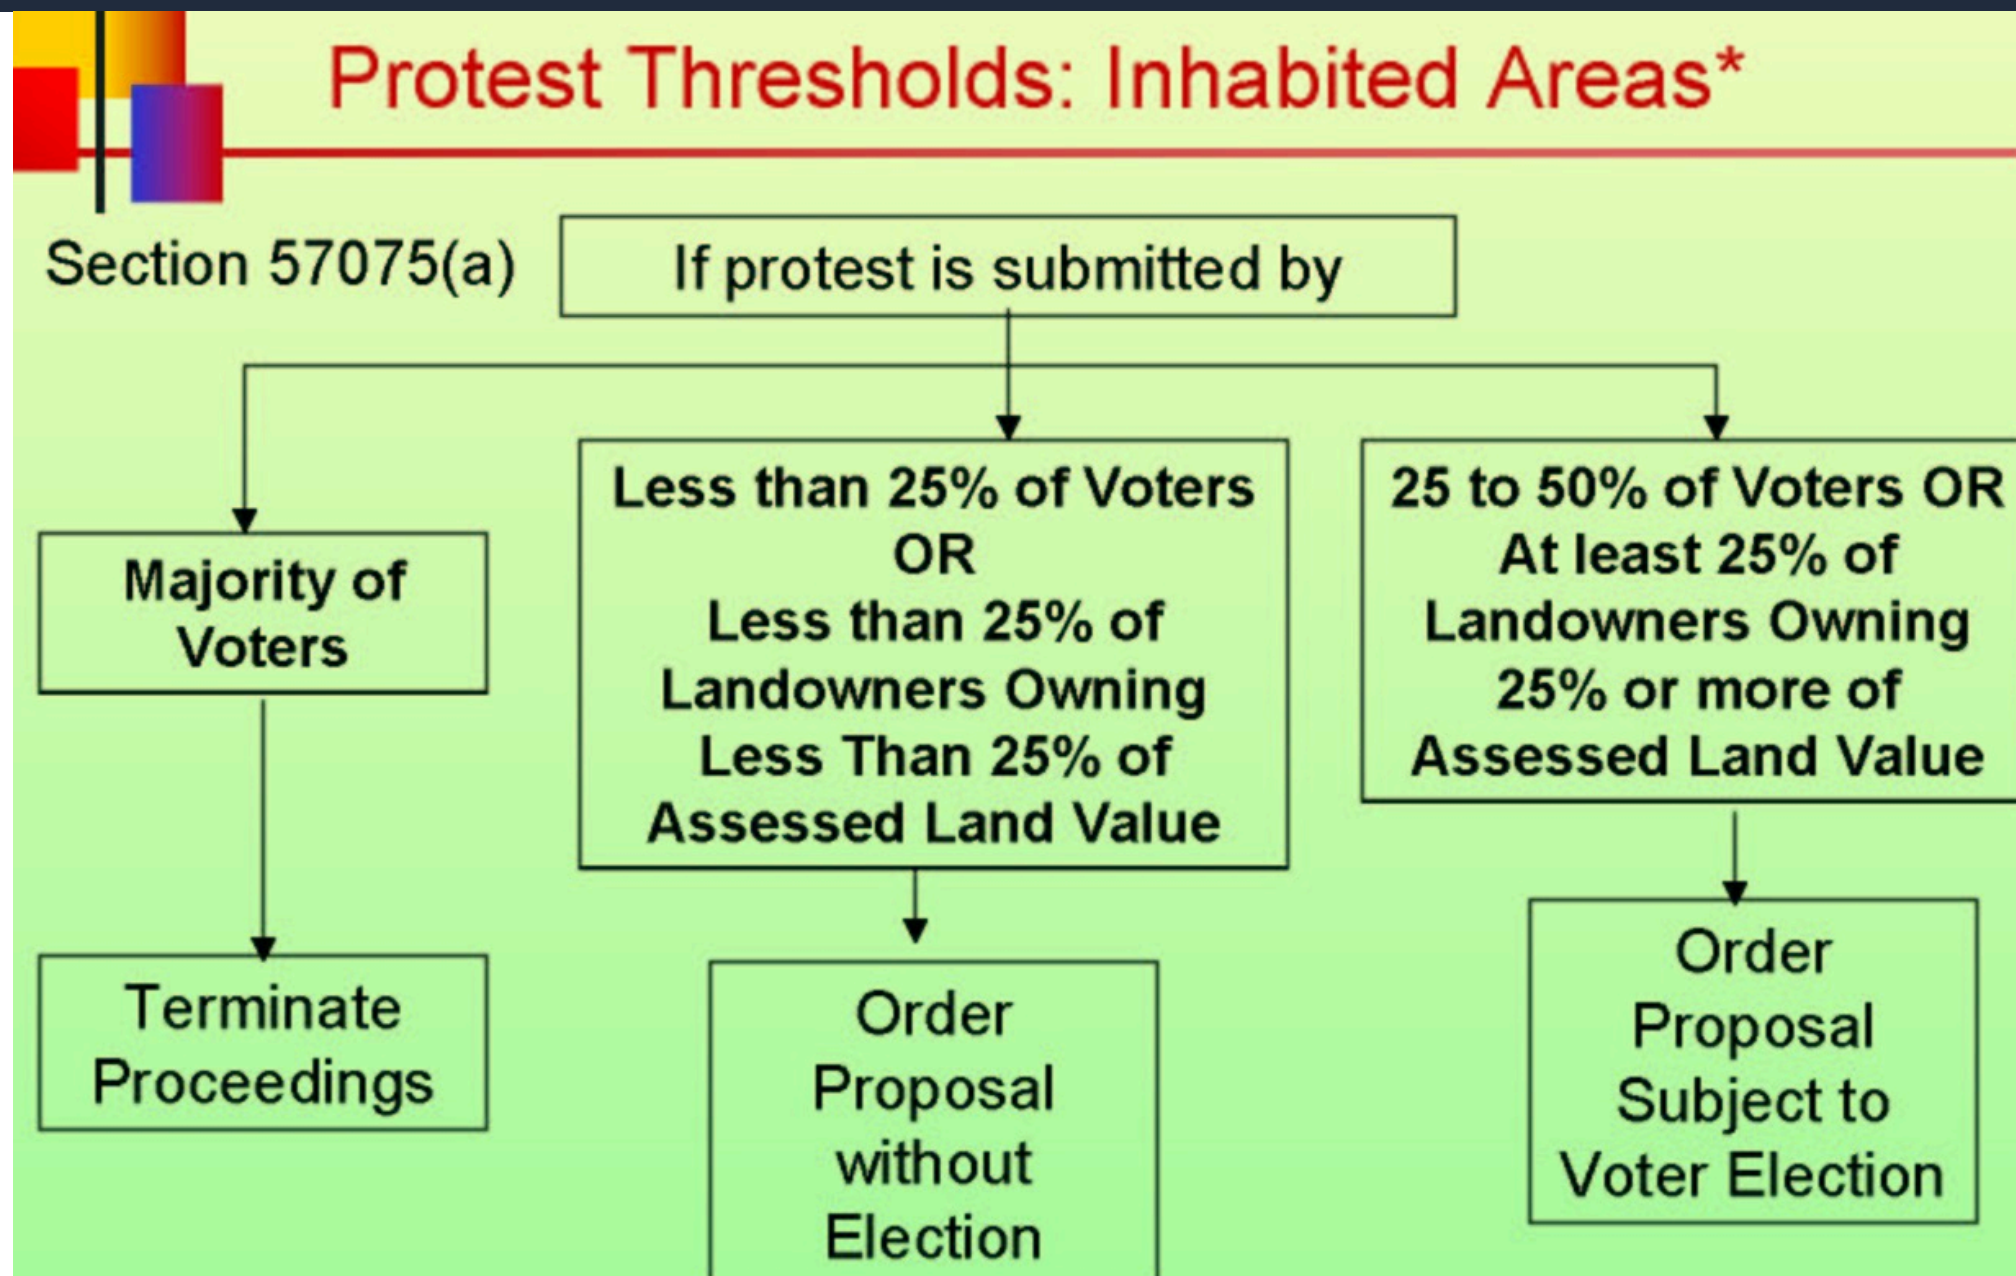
Protest Thresholds: Inhabited Areas*

Section 57075(a)

If protest is submitted by

Majority of Voters

Less than 25% of Voters OR Less than 25% of Landowners Owning Less Than 25% of Assessed Land Value

25 to 50% of Voters OR At least 25% of Landowners Owning 25% or more of Assessed Land Value

Terminate Proceedings

Order Proposal without Election

Order Proposal Subject to Voter Election